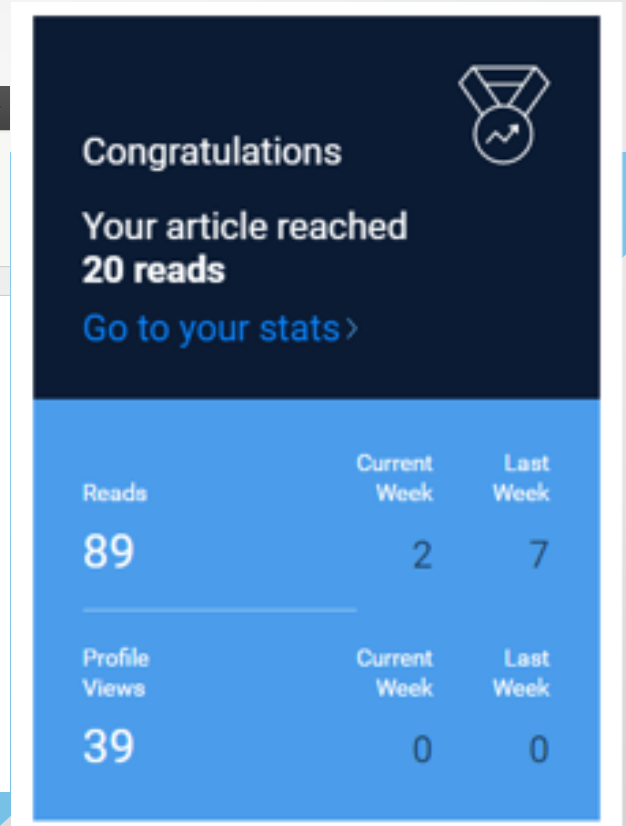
Congratulations

Your article reached
**20 reads**

Go to your stats›

| Reads | Current Week | Last Week |
|---|---|---|
| 89 | 2 | 7 |

| Profile Views | Current Week | Last Week |
|---|---|---|
| 39 | 0 | 0 |